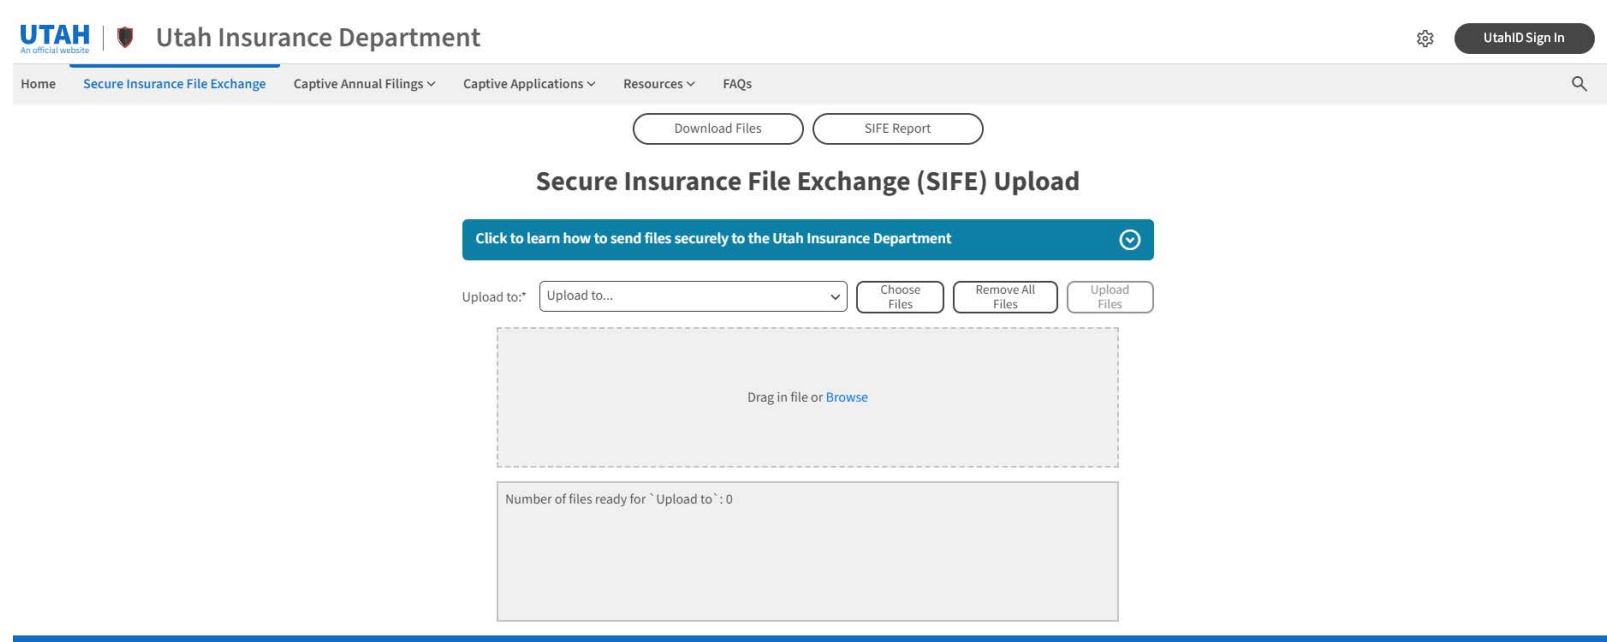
UTAH
An official website

Utah Insurance Department

UtahID Sign In

Home
Secure Insurance File Exchange
Captive Annual Filings
Captive Applications
Resources
FAQs

Download Files
SIFE Report

Secure Insurance File Exchange (SIFE) Upload

Click to learn how to send files securely to the Utah Insurance Department

Upload to:*
Upload to...
Choose Files
Remove All Files
Upload Files

Drag in file or Browse

Number of files ready for `Upload to`: 0